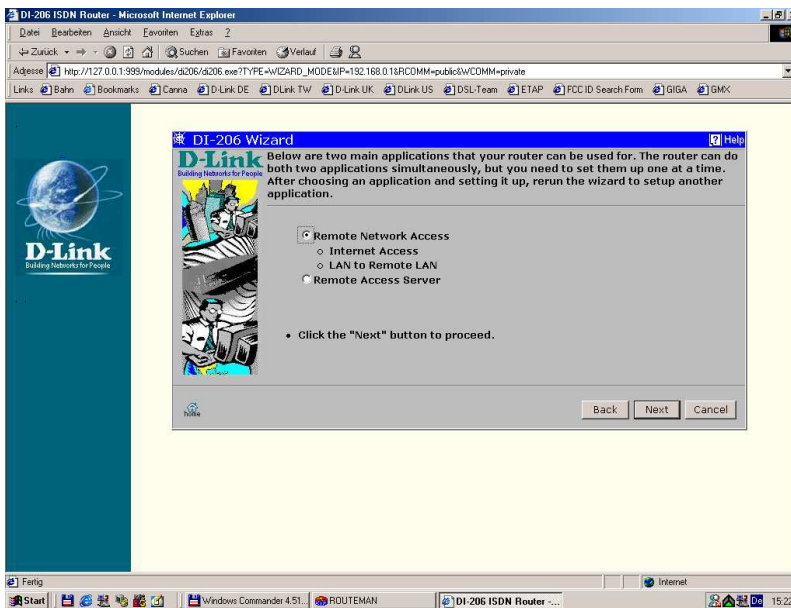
DI-206 ISDN Router - Microsoft Internet Explorer

Datei Bearbeiten Ansicht Favoriten Extras ?

Zurück Suchen Favoriten Verlauf

Adresse http://127.0.0.1:999/modules/di206/di206.exe?TYPE=WIZARD_MODE&IP=192.168.0.1&RCOMM=public&WCOMM=private

Links Bahn Bookmarks Canna D-Link DE DLink TW D-Link UK DLink US DSL-Team ETAP FCC ID Search Form GIGA GMX

D-Link
Building Networks for People

DI-206 Wizard
Help

D-Link
Building Networks for People

Below are two main applications that your router can be used for. The router can do both two applications simultaneously, but you need to set them up one at a time. After choosing an application and setting it up, rerun the wizard to setup another application.

Remote Network Access
Internet Access
LAN to Remote LAN
Remote Access Server

• Click the "Next" button to proceed.

home

Back Next Cancel

Fertig
Internet

Start Windows Commander 4.51... ROUTEMAN DI-206 ISDN Router -... De 15:2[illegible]